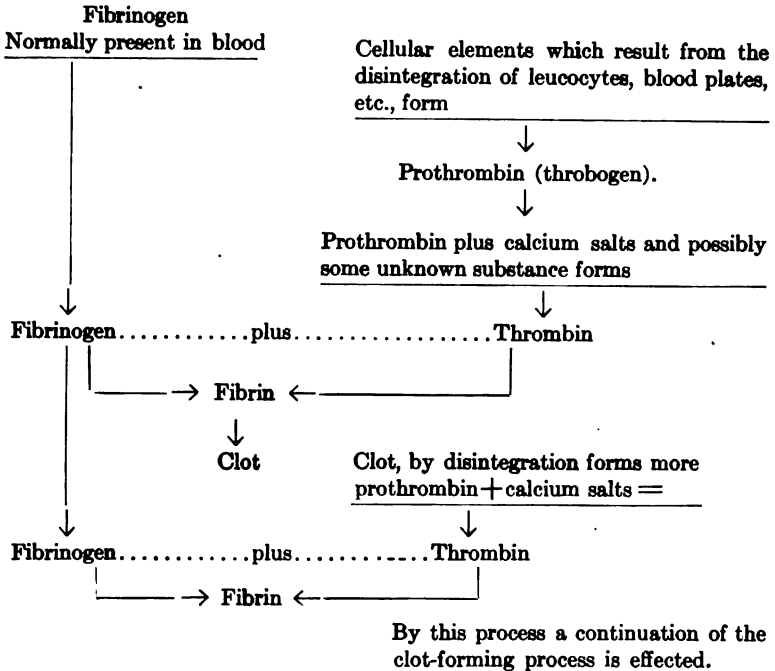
Fibrinogen
Normally present in blood

Cellular elements which result from the disintegration of leucocytes, blood plates, etc., form

↓

Prothrombin (throbogen).

↓

Prothrombin plus calcium salts and possibly some unknown substance forms

↓

Fibrinogen............plus...................Thrombin

→ Fibrin ←

↓

Clot

Clot, by disintegration forms more prothrombin + calcium salts =

↓

Fibrinogen............plus...................Thrombin

→ Fibrin ←

By this process a continuation of the clot-forming process is effected.